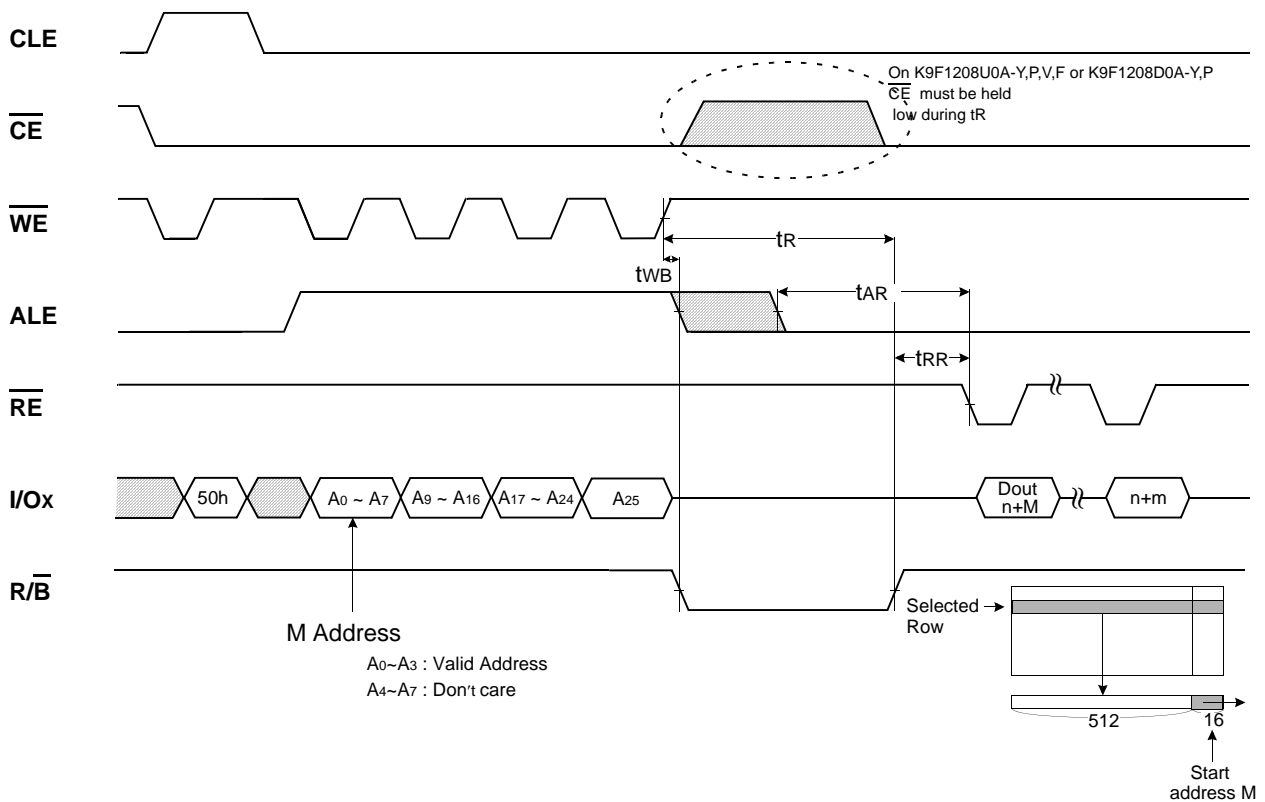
CLE

$\overline{CE}$

On K9F1208U0A-Y,P,V,F or K9F1208D0A-Y,P $\overline{CE}$ must be held low during tR

$\overline{WE}$

tR

tWB

tAR

ALE

tRR

$\overline{RE}$

I/Ox

50h

$A_0 \sim A_7$

$A_9 \sim A_{16}$

$A_{17} \sim A_{24}$

$A_{25}$

Dout n+M

n+m

R/$\overline{B}$

M Address

$A_0 \sim A_3$ : Valid Address

$A_4 \sim A_7$ : Don't care

Selected Row

512

16

Start address M